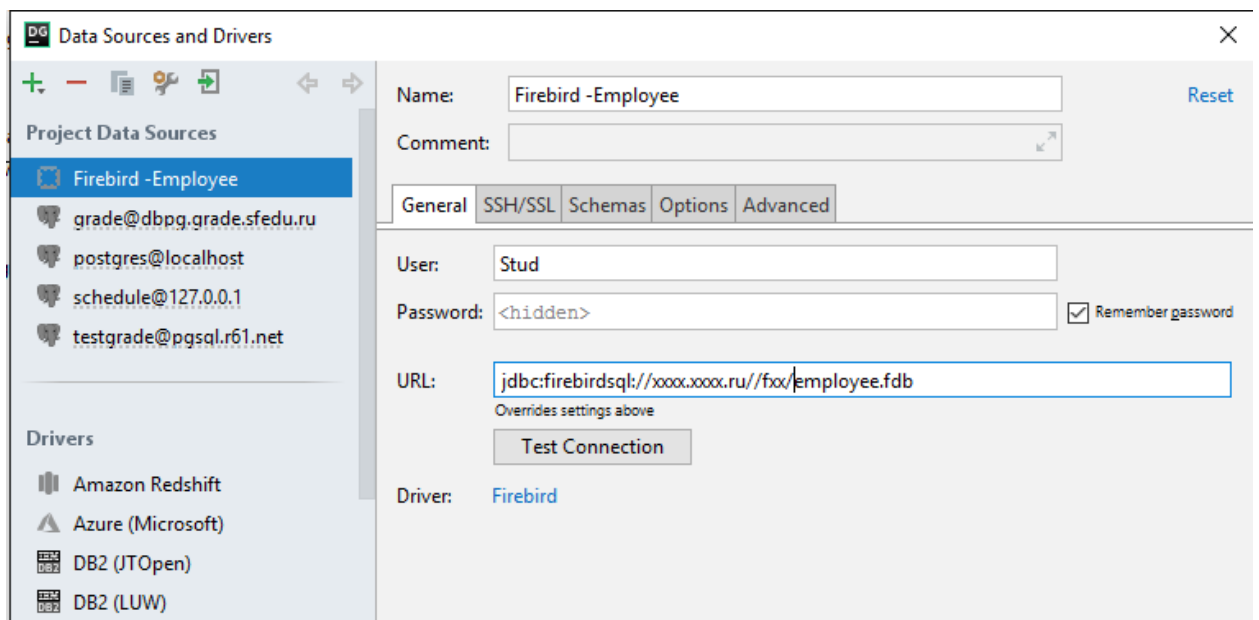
DG Data Sources and Drivers

Project Data Sources

Firebird -Employee
grade@dbpg.grade.sfedu.ru
postgres@localhost
schedule@127.0.0.1
testgrade@pgsql.r61.net

Drivers

Amazon Redshift
Azure (Microsoft)
DB2 (JTOpen)
DB2 (LUW)

Name: Firebird -Employee
Reset
Comment:

General | SSH/SSL | Schemas | Options | Advanced

User: Stud
Password: <hidden>
Remember password

URL: jdbc:firebirdsql://xxxx.xxxx.ru//fxx/employee.fdb
Overrides settings above
Test Connection

Driver: Firebird